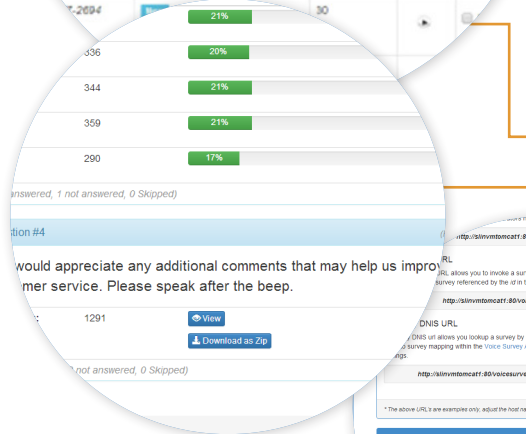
T-2694

21%

30

336

20%

344

21%

359

21%

290

17%

answered, 1 not answered, 0 Skipped)

tion #4

would appreciate any additional comments that may help us improv mer service. Please speak after the beep.

1291

View

Download as Zip

not answered, 0 Skipped)

http://slinvmtomcat1:80

URL

URL allows you to invoke a su survey referenced by the id in t

http://slinvmtomcat1:80/voic

DNIS URL

DNIS url allows you lookup a survey by survey mapping within the Voice Survey ngs.

http://slinvmtomcat1:80/voicesurv

* The above URL's are examples only, adjust the host na